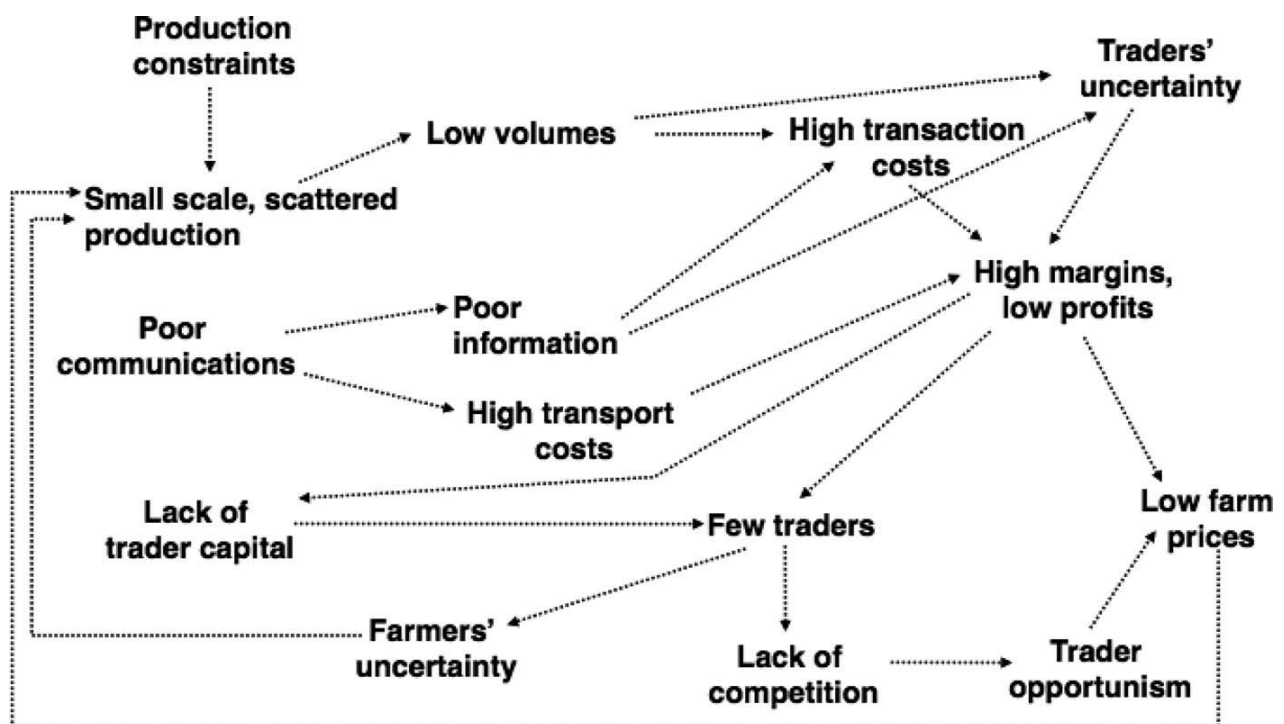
Production constraints

Traders' uncertainty

Low volumes

High transaction costs

Small scale, scattered production

High margins, low profits

Poor communications

Poor information

High transport costs

Lack of trader capital

Few traders

Low farm prices

Farmers' uncertainty

Lack of competition

Trader opportunism